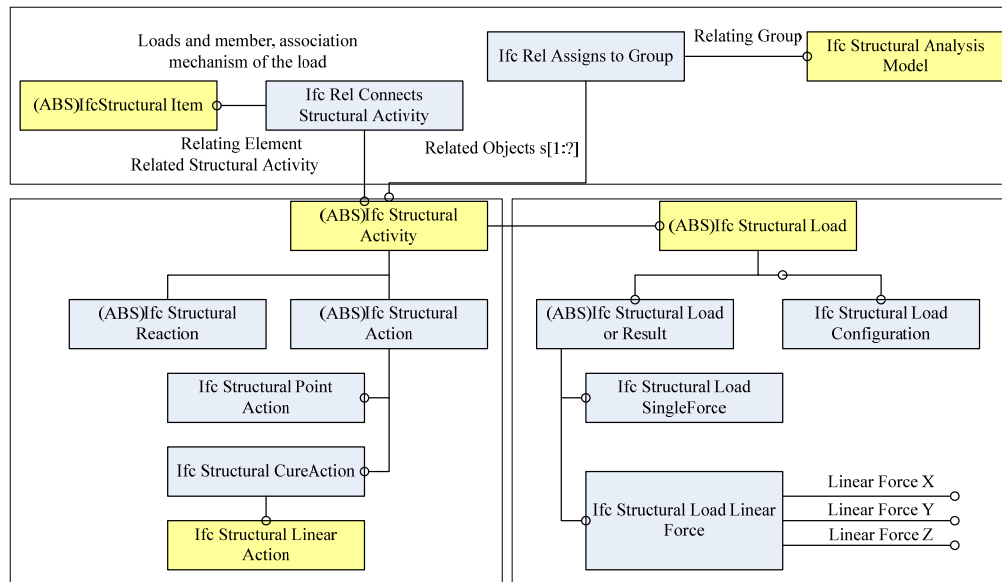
Loads and member, association mechanism of the load

(ABS)IfcStructural Item

Ifc Rel Connects Structural Activity

Relating Element
Related Structural Activity

Ifc Rel Assigns to Group

Relating Group

Ifc Structural Analysis Model

Related Objects s[1:?]

(ABS)Ifc Structural Activity

(ABS)Ifc Structural Load

(ABS)Ifc Structural Reaction

(ABS)Ifc Structural Action

(ABS)Ifc Structural Load or Result

Ifc Structural Load Configuration

Ifc Structural Point Action

Ifc Structural Load SingleForce

Ifc Structural CureAction

Ifc Structural Load Linear Force

Linear Force X

Linear Force Y

Linear Force Z

Ifc Structural Linear Action